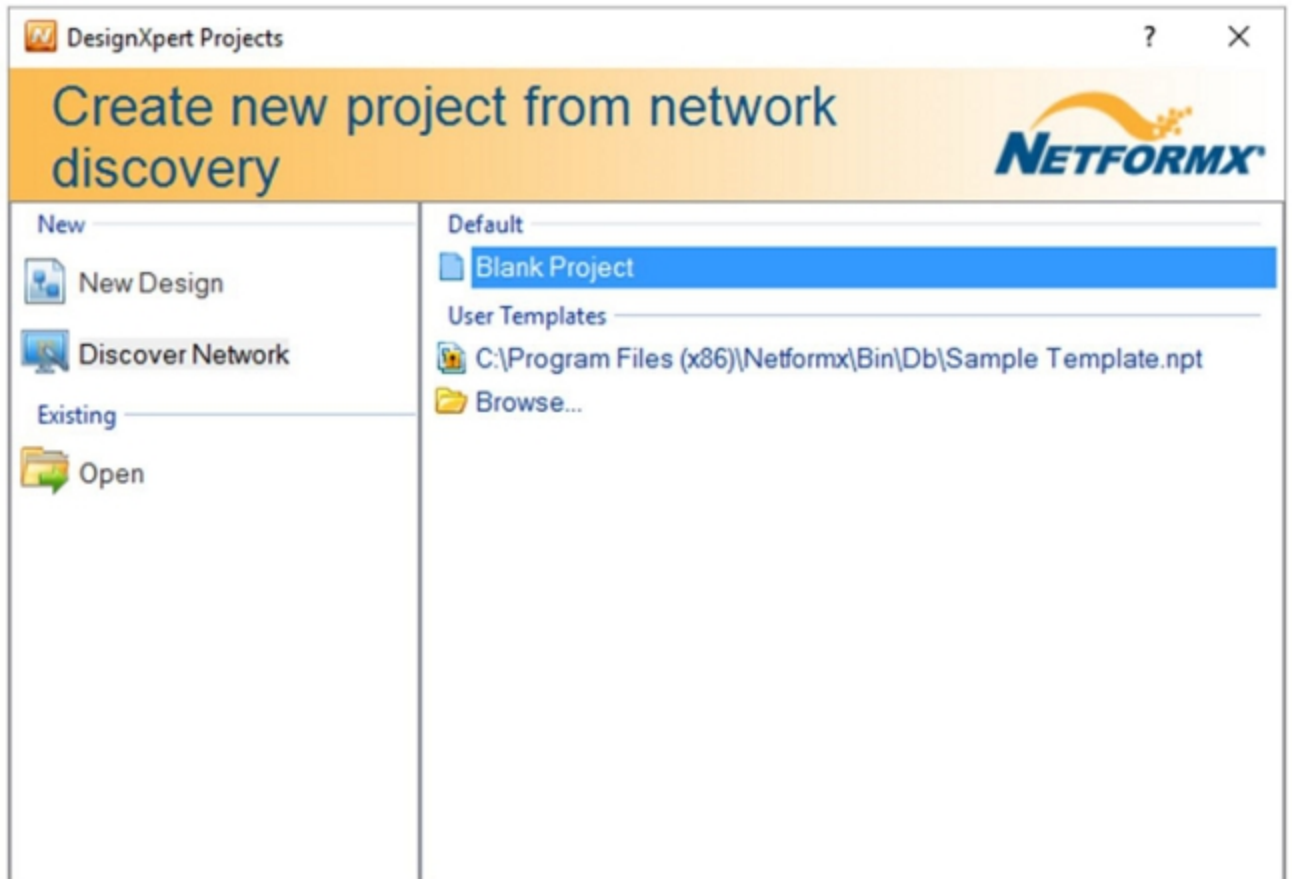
DesignXpert Projects

?

×

Create new project from network discovery

NETFORMX

New

New Design

Discover Network

Existing

Open

Default

Blank Project

User Templates

C:\Program Files (x86)\Netformx\Bin\Db\Sample Template.npt

Browse...